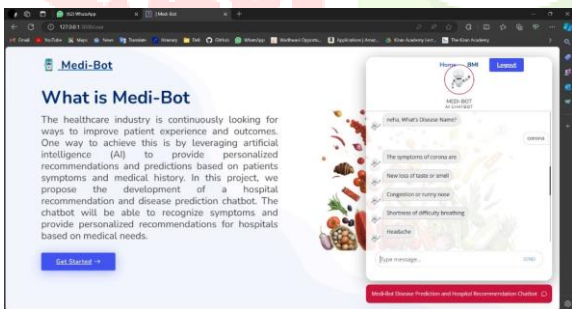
(62) WhatsApp × | Medi-Bot × +

127.0.0.1:5000/chat

Gmail YouTube Maps News Translate Interns Trek Github WhatsApp Wadhwani Opport... Applications | Amaz... Khan Academy Lect... The Khan Academy

Medi-Bot

What is Medi-Bot

The healthcare industry is continuously looking for ways to improve patient experience and outcomes. One way to achieve this is by leveraging artificial intelligence (AI) to provide personalized recommendations and predictions based on patients symptoms and medical history. In this project, we propose the development of a hospital recommendation and disease prediction chatbot. The chatbot will be able to recognize symptoms and provide personalized recommendations for hospitals based on medical needs.

Get Started →

Home BMI Logout

MEDI-BOT
AI CHATBOT

neha, What's Disease Name?

corona

The symptoms of corona are

New loss of taste or smell

Congestion or runny nose

Shortness of difficulty breathing

Headache

Type message...

SEND

Medi-Bot Disease Prediction and Hospital Recommendation Chatbot